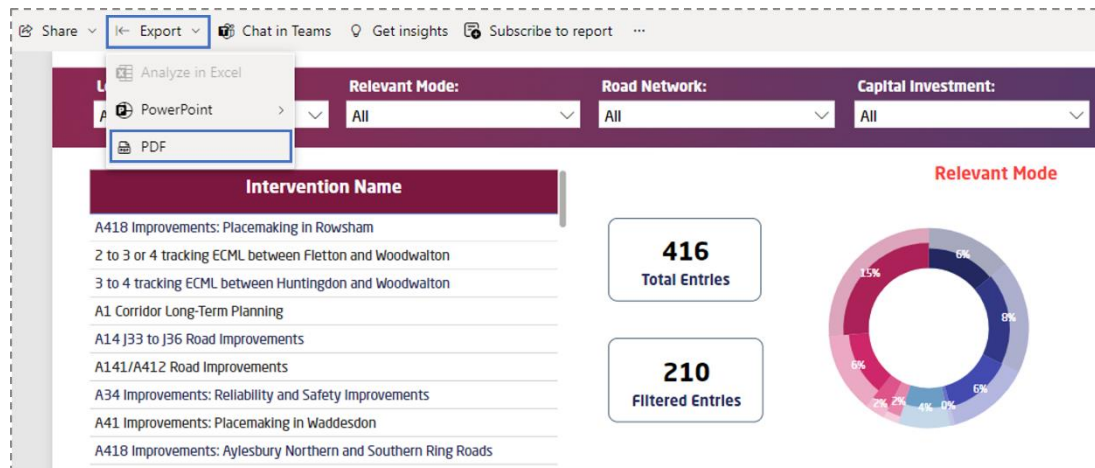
Share Export Chat in Teams Get insights Subscribe to report ···

Analyze in Excel
PowerPoint
PDF

Le
A

Relevant Mode:
All

Road Network:
All

Capital Investment:
All

| Intervention Name |
|---|
| A418 Improvements: Placemaking in Rowsham |
| 2 to 3 or 4 tracking ECML between Fletton and Woodwalton |
| 3 to 4 tracking ECML between Huntingdon and Woodwalton |
| A1 Corridor Long-Term Planning |
| A14 J33 to J36 Road Improvements |
| A141/A412 Road Improvements |
| A34 Improvements: Reliability and Safety Improvements |
| A41 Improvements: Placemaking in Waddesdon |
| A418 Improvements: Aylesbury Northern and Southern Ring Roads |

416
Total Entries

210
Filtered Entries

Relevant Mode

6%
15%
8%
6%
6%
2%
2%
4%
0%